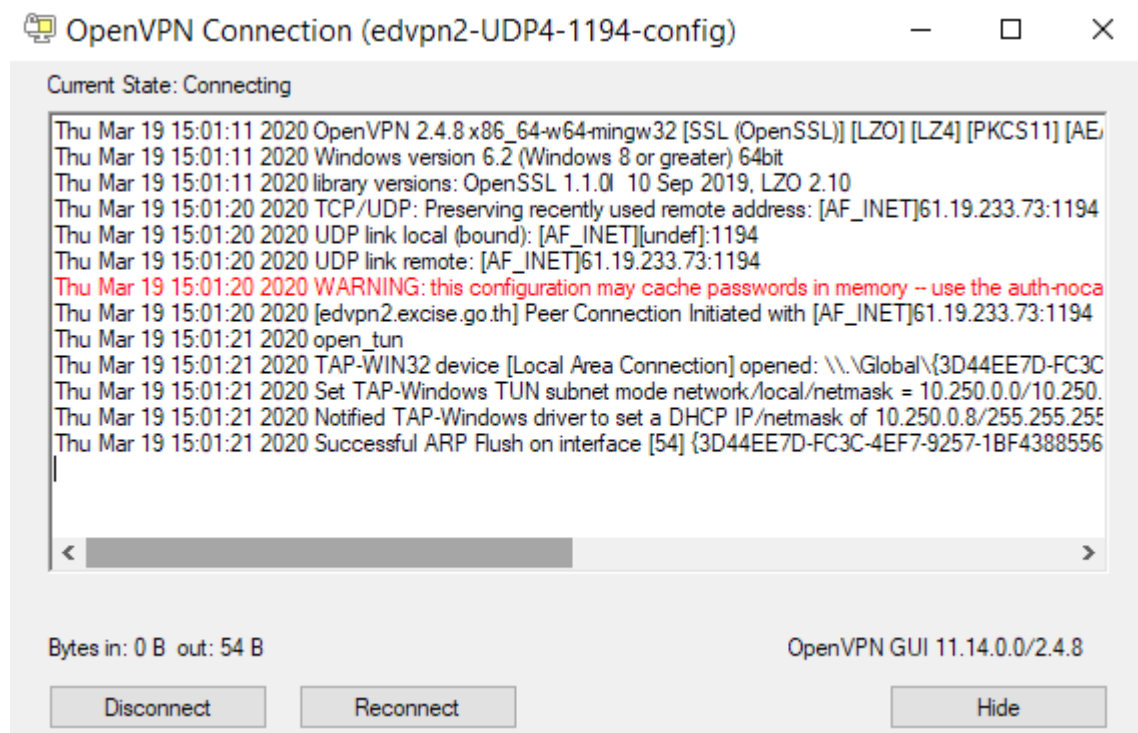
OpenVPN Connection (edvpn2-UDP4-1194-config)

Current State: Connecting

Thu Mar 19 15:01:11 2020 OpenVPN 2.4.8 x86_64-w64-mingw32 [SSL (OpenSSL)] [LZO] [LZ4] [PKCS11] [AE/
Thu Mar 19 15:01:11 2020 Windows version 6.2 (Windows 8 or greater) 64bit
Thu Mar 19 15:01:11 2020 library versions: OpenSSL 1.1.0l 10 Sep 2019, LZO 2.10
Thu Mar 19 15:01:20 2020 TCP/UDP: Preserving recently used remote address: [AF_INET]61.19.233.73:1194
Thu Mar 19 15:01:20 2020 UDP link local (bound): [AF_INET][undef]:1194
Thu Mar 19 15:01:20 2020 UDP link remote: [AF_INET]61.19.233.73:1194
Thu Mar 19 15:01:20 2020 WARNING: this configuration may cache passwords in memory -- use the auth-noca
Thu Mar 19 15:01:20 2020 [edvpn2.excise.go.th] Peer Connection Initiated with [AF_INET]61.19.233.73:1194
Thu Mar 19 15:01:21 2020 open_tun
Thu Mar 19 15:01:21 2020 TAP-WIN32 device [Local Area Connection] opened: \\.\Global\{3D44EE7D-FC3C
Thu Mar 19 15:01:21 2020 Set TAP-Windows TUN subnet mode network/local/netmask = 10.250.0.0/10.250.
Thu Mar 19 15:01:21 2020 Notified TAP-Windows driver to set a DHCP IP/netmask of 10.250.0.8/255.255.255
Thu Mar 19 15:01:21 2020 Successful ARP Flush on interface [54] {3D44EE7D-FC3C-4EF7-9257-1BF4388556

Bytes in: 0 B out: 54 B

OpenVPN GUI 11.14.0.0/2.4.8

Disconnect
Reconnect
Hide